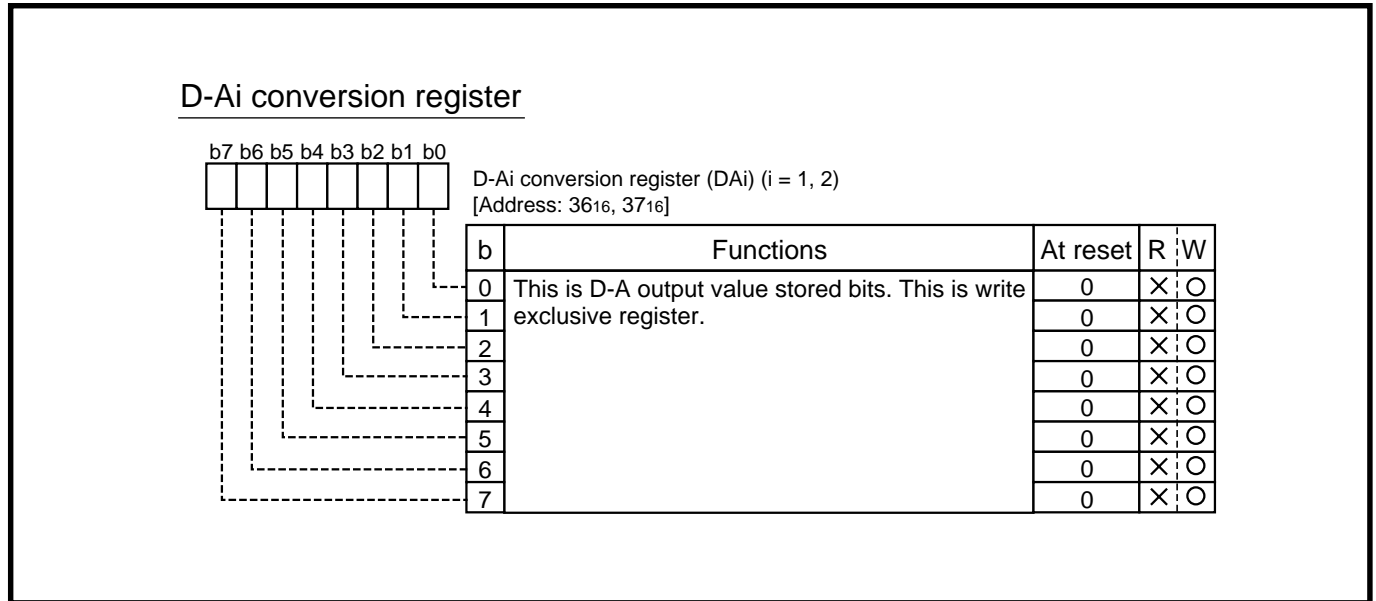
D-Ai conversion register

b7 b6 b5 b4 b3 b2 b1 b0

D-Ai conversion register (DAi) (i = 1, 2)
[Address: $36_{16}$, $37_{16}$]

| b | Functions | At reset | R | W |
|---|---|---|---|---|
| 0 | This is D-A output value stored bits. This is write exclusive register. | 0 | × | ○ |
| 1 | | 0 | × | ○ |
| 2 | | 0 | × | ○ |
| 3 | | 0 | × | ○ |
| 4 | | 0 | × | ○ |
| 5 | | 0 | × | ○ |
| 6 | | 0 | × | ○ |
| 7 | | 0 | × | ○ |